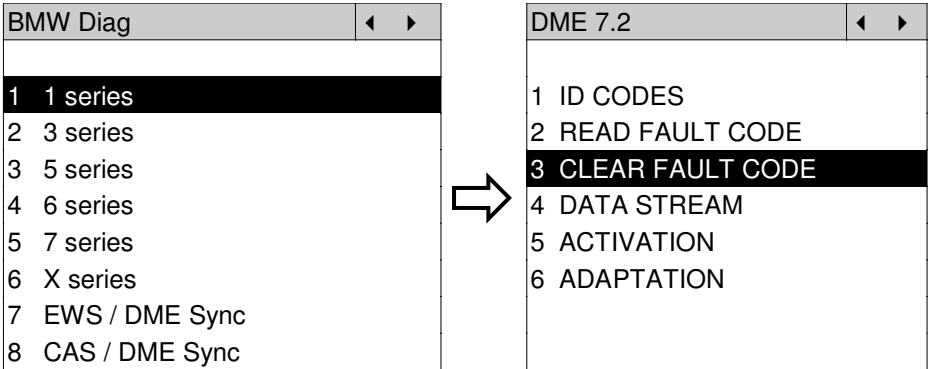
BMW Diag

1 1 series
2 3 series
3 5 series
4 6 series
5 7 series
6 X series
7 EWS / DME Sync
8 CAS / DME Sync

DME 7.2

1 ID CODES
2 READ FAULT CODE
3 CLEAR FAULT CODE
4 DATA STREAM
5 ACTIVATION
6 ADAPTATION